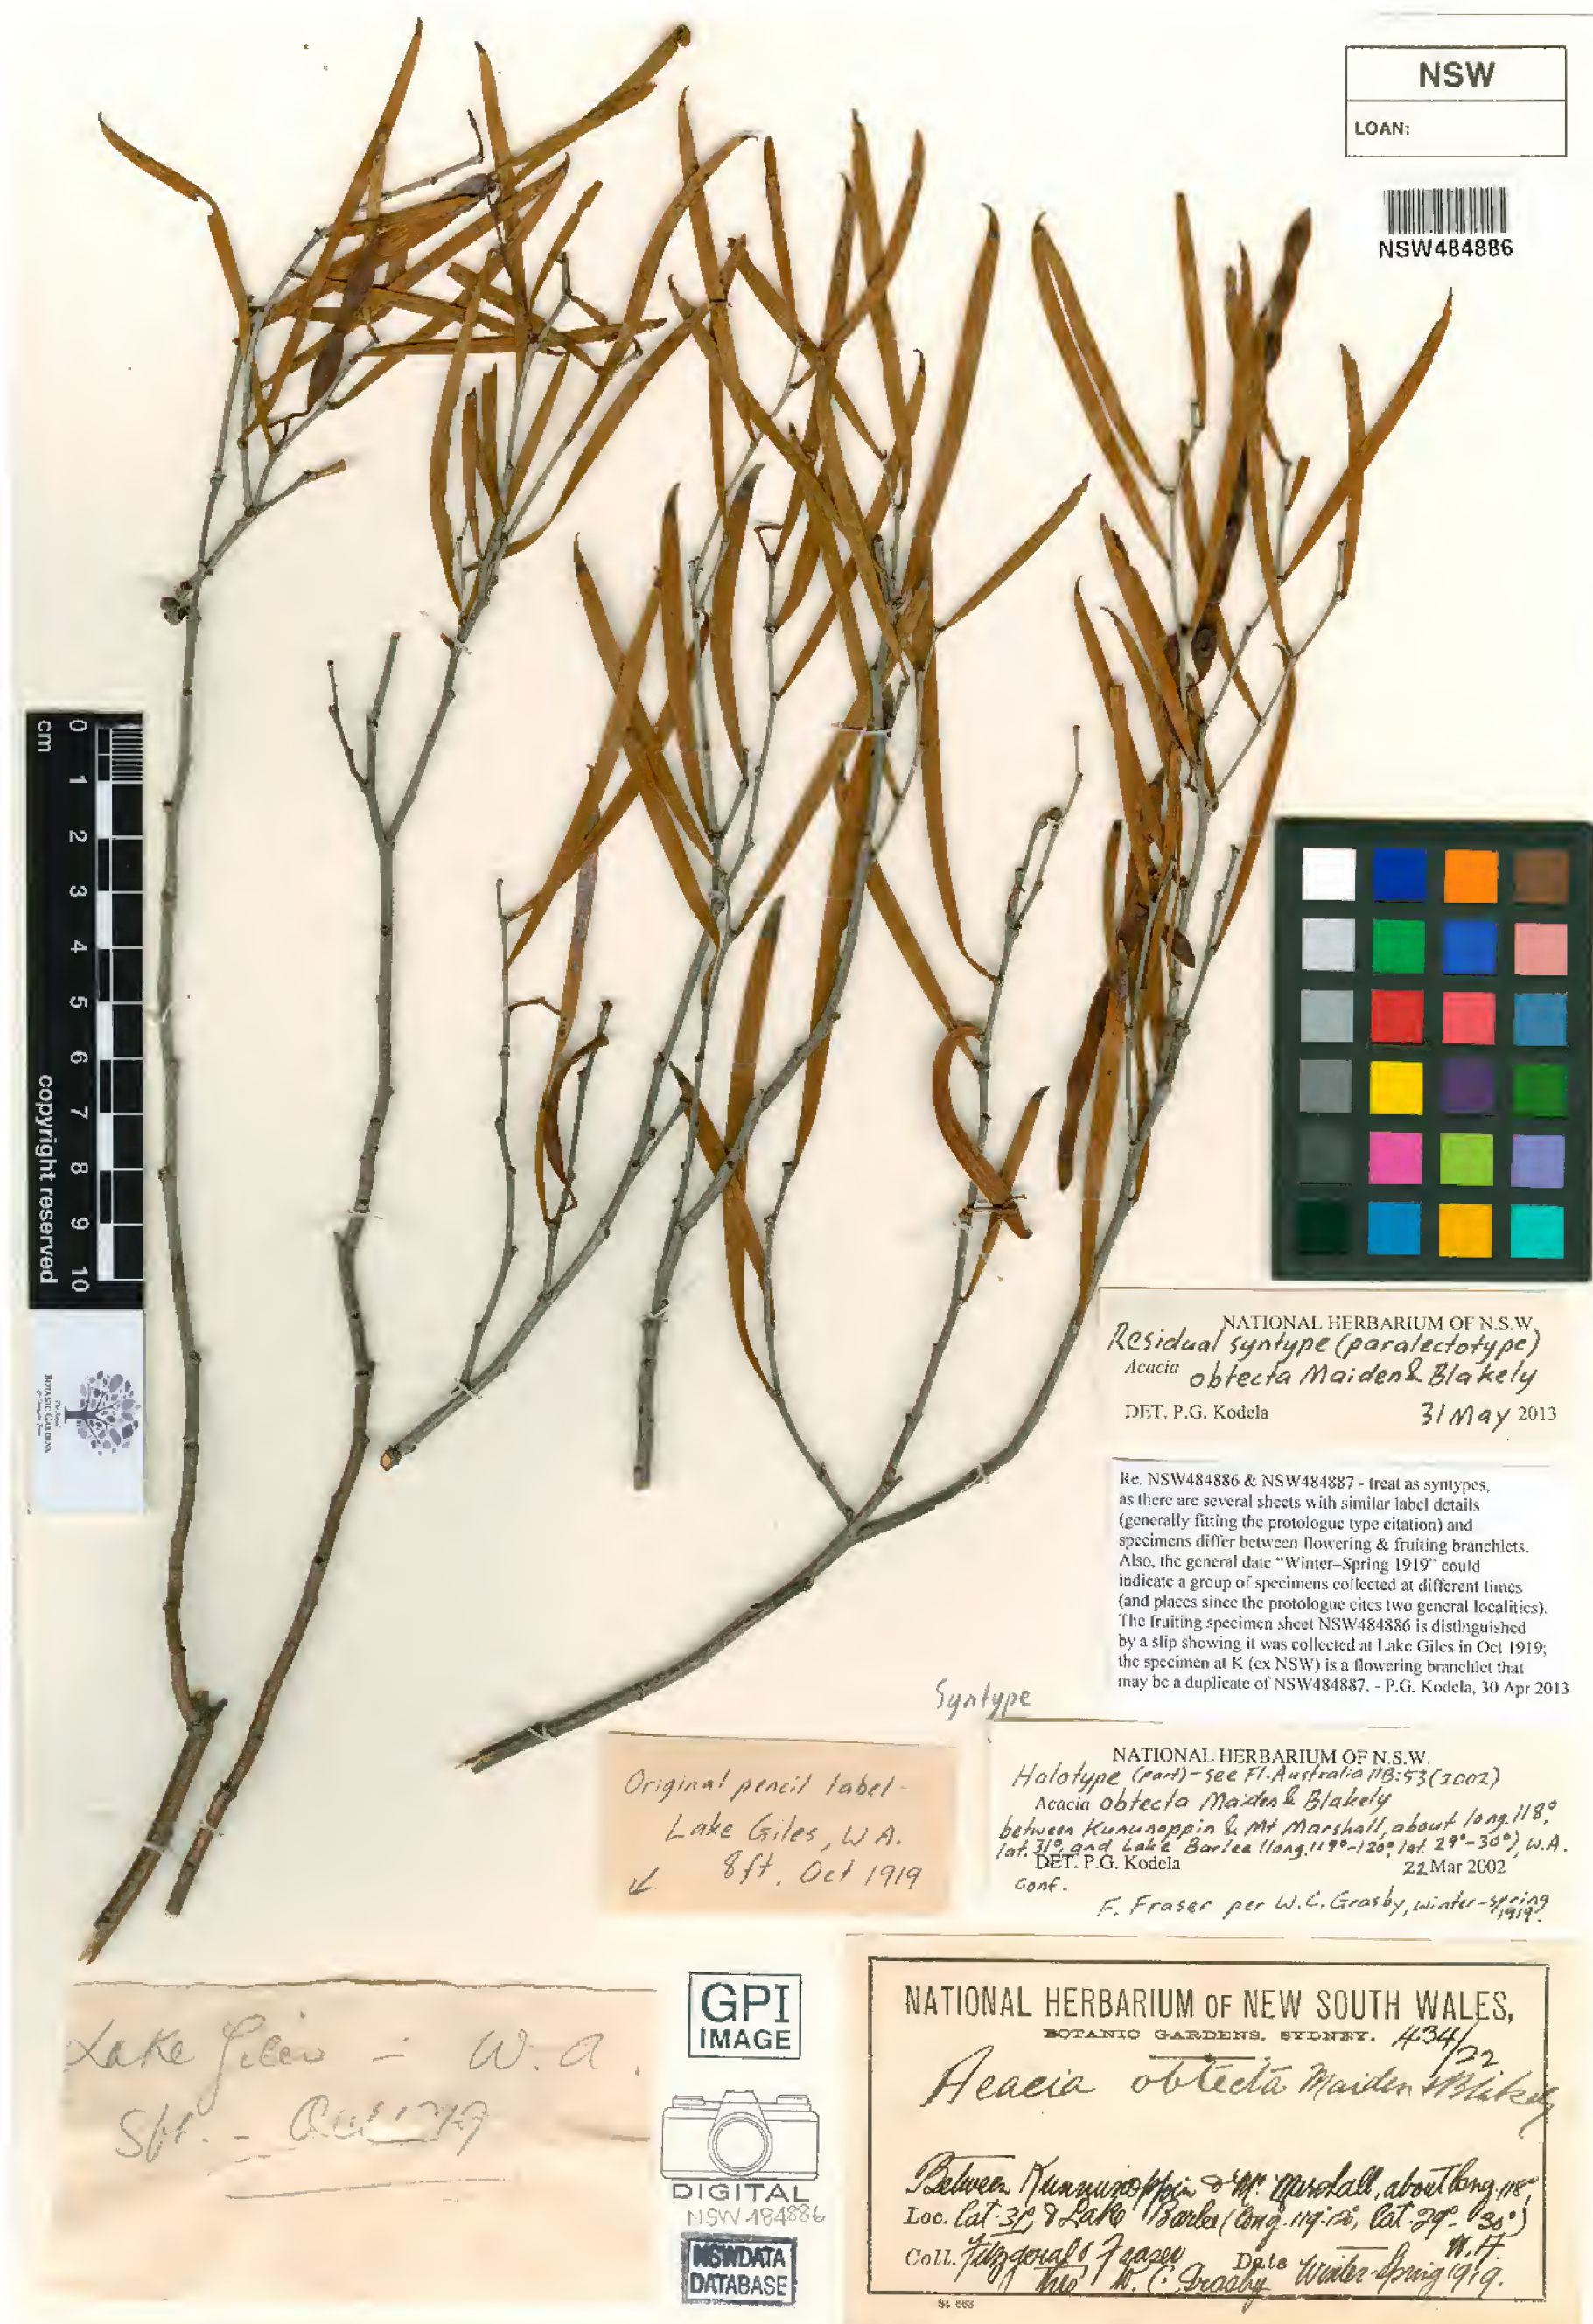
NSW

LOAN:

NSW484886

cm 0 1 2 3 4 5 6 7 8 9 10 copyright reserved

The Royal BOTANIC GARDENS

NATIONAL HERBARIUM OF N.S.W.
Residual syntype (paralectotype)
Acacia obtecta Maiden & Blakely
DET. P.G. Kodela 31 May 2013

Re. NSW484886 & NSW484887 - treat as syntypes, as there are several sheets with similar label details (generally fitting the protologue type citation) and specimens differ between flowering & fruiting branchlets. Also, the general date "Winter–Spring 1919" could indicate a group of specimens collected at different times (and places since the protologue cites two general localities). The fruiting specimen sheet NSW484886 is distinguished by a slip showing it was collected at Lake Giles in Oct 1919; the specimen at K (ex NSW) is a flowering branchlet that may be a duplicate of NSW484887. - P.G. Kodela, 30 Apr 2013

Syntype

Original pencil label - Lake Giles, W.A. 8ft, Oct 1919

NATIONAL HERBARIUM OF N.S.W.
Holotype (part) - see Fl. Australia 11B: 53 (2002)
Acacia obtecta Maiden & Blakely
between Kununoppin & Mt Marshall, about long. 118°, lat. 31°, and Lake Barlee (long. 119°-120°, lat. 29°-30°), W.A.
DET. P.G. Kodela 22 Mar 2002
Conf.
F. Fraser per W.C. Grasby, winter-spring 1919.

Lake Giles - W.A.
8ft. - Oct 1919

GPI IMAGE

DIGITAL
NSW 484886
NSWDATA DATABASE

NATIONAL HERBARIUM OF NEW SOUTH WALES,
BOTANIC GARDENS, SYDNEY. 434/22.
Acacia obtecta Maiden & Blakely
Loc. Between Kununoppin & Mt Marshall, about long. 118°, lat. 31°, & Lake Barlee (long. 119-120, lat. 29°-30°) W.A.
Coll. Fitzgerald & Fraser per W. C. Grasby Date Winter-Spring 1919.
St. 663